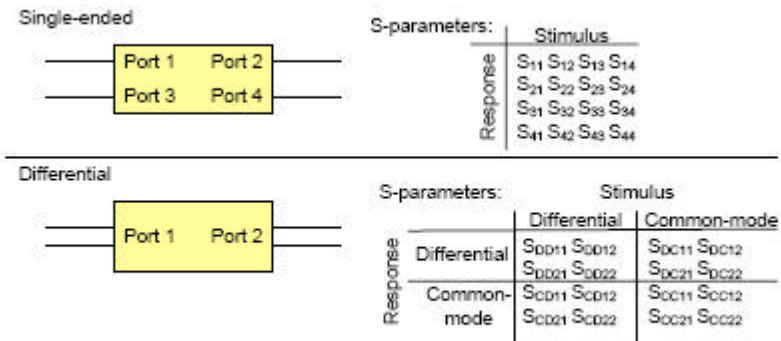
Single-ended

| Port 1 | Port 2 |
|---|---|
| Port 3 | Port 4 |

S-parameters:

| | Stimulus |
|---|---|
| Response | $S_{11}$ $S_{12}$ $S_{13}$ $S_{14}$ |
| | $S_{21}$ $S_{22}$ $S_{23}$ $S_{24}$ |
| | $S_{31}$ $S_{32}$ $S_{33}$ $S_{34}$ |
| | $S_{41}$ $S_{42}$ $S_{43}$ $S_{44}$ |

Differential

| Port 1 | Port 2 |
|---|---|

S-parameters: Stimulus

| Response | | Differential | Common-mode |
|---|---|---|---|
| | Differential | $S_{DD11}$ $S_{DD12}$ $S_{DD21}$ $S_{DD22}$ | $S_{DC11}$ $S_{DC12}$ $S_{DC21}$ $S_{DC22}$ |
| | Common-mode | $S_{CD11}$ $S_{CD12}$ $S_{CD21}$ $S_{CD22}$ | $S_{CC11}$ $S_{CC12}$ $S_{CC21}$ $S_{CC22}$ |